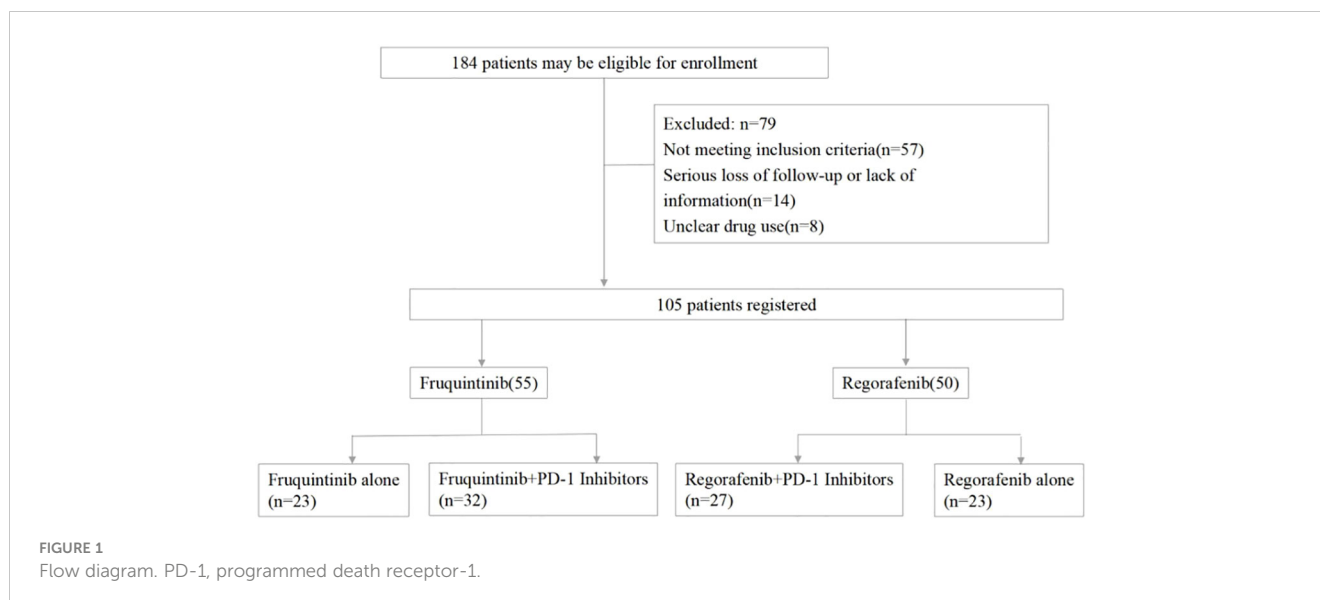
184 patients may be eligible for enrollment

Excluded: n=79
Not meeting inclusion criteria(n=57)
Serious loss of follow-up or lack of information(n=14)
Unclear drug use(n=8)

105 patients registered

Fruquintinib(55)

Regorafenib(50)

Fruquintinib alone (n=23)

Fruquintinib+PD-1 Inhibitors (n=32)

Regorafenib+PD-1 Inhibitors (n=27)

Regorafenib alone (n=23)

FIGURE 1
Flow diagram. PD-1, programmed death receptor-1.